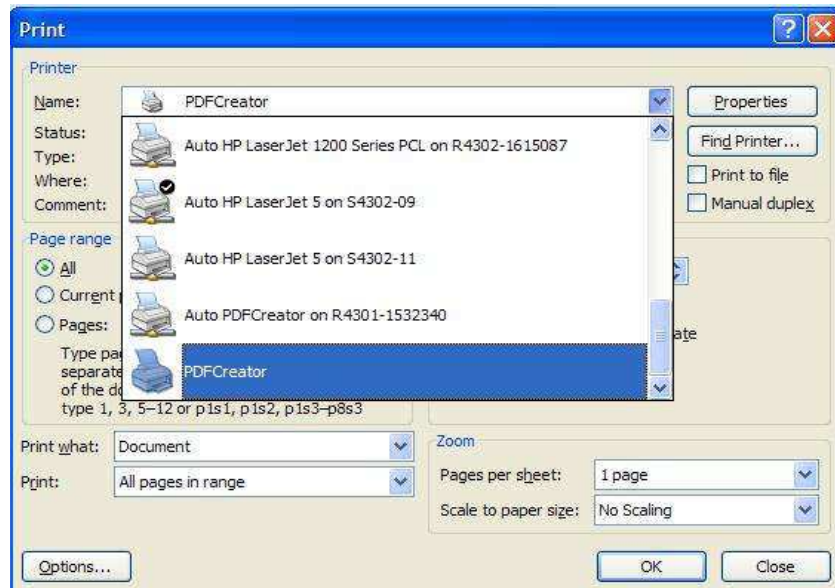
Print

Printer

Name: PDFCreator

Properties

Status:

Type:

Where:

Comment:

Find Printer...

Print to file

Manual duplex

Auto HP LaserJet 1200 Series PCL on R4302-1615087

Auto HP LaserJet 5 on S4302-09

Auto HP LaserJet 5 on S4302-11

Auto PDFCreator on R4301-1532340

PDFCreator

Page range

All

Current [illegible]

Pages:

Type pa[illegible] separate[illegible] of the do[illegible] type 1, 3, 5–12 or p1s1, p1s2, p1s3–p8s3

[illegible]ate

Print what: Document

Print: All pages in range

Zoom

Pages per sheet: 1 page

Scale to paper size: No Scaling

Options...

OK

Close